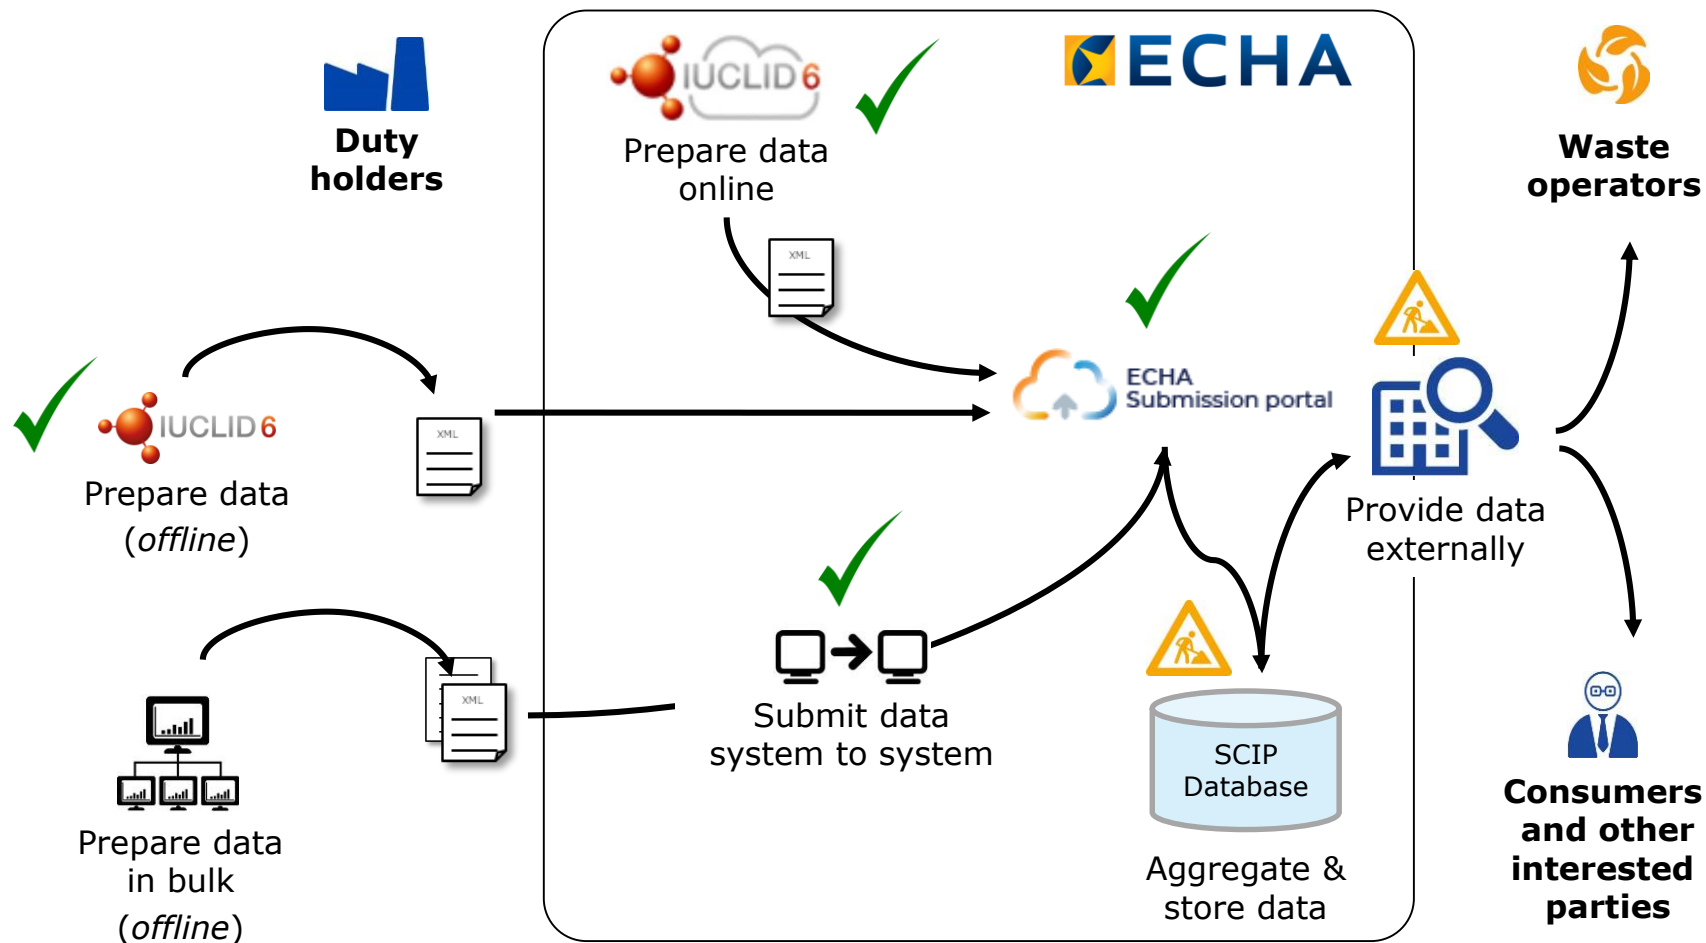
Duty holders

IUCLID 6

Prepare data online

ECHA

Waste operators

XML

ECHA Submission portal

IUCLID 6

Prepare data (*offline*)

XML

Provide data externally

Submit data system to system

XML

SCIP Database

Prepare data in bulk (*offline*)

Aggregate & store data

Consumers and other interested parties